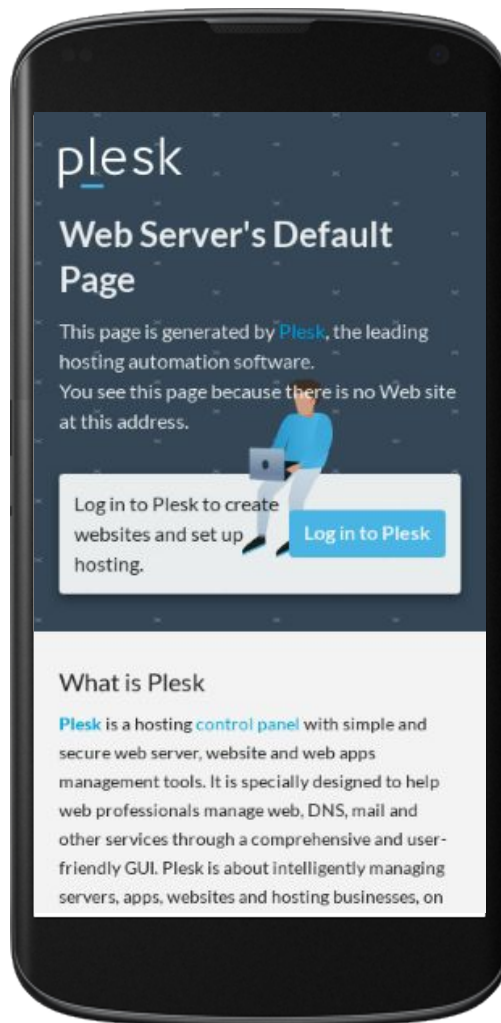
plesk

Web Server's Default Page

This page is generated by Plesk, the leading hosting automation software.
You see this page because there is no Web site at this address.

Log in to Plesk to create websites and set up hosting.

Log in to Plesk

What is Plesk

Plesk is a hosting control panel with simple and secure web server, website and web apps management tools. It is specially designed to help web professionals manage web, DNS, mail and other services through a comprehensive and user-friendly GUI. Plesk is about intelligently managing servers, apps, websites and hosting businesses, on